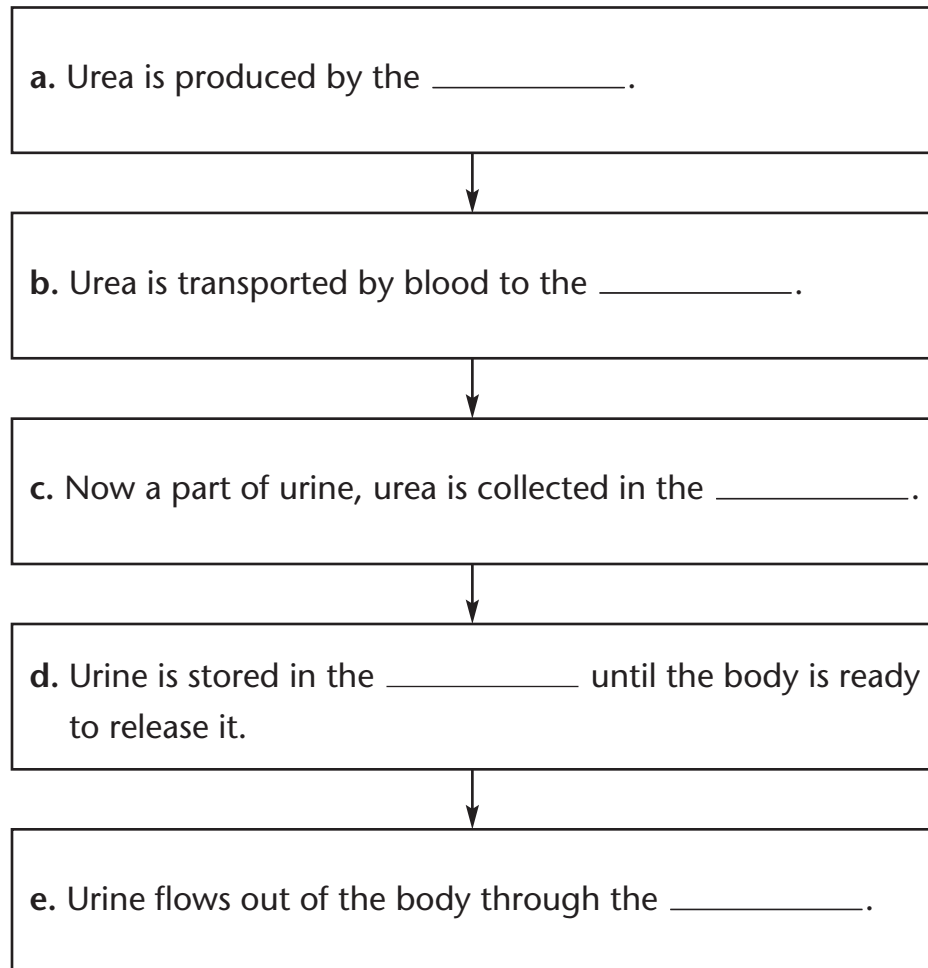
**a.** Urea is produced by the __________.

**b.** Urea is transported by blood to the __________.

**c.** Now a part of urine, urea is collected in the __________.

**d.** Urine is stored in the __________ until the body is ready to release it.

**e.** Urine flows out of the body through the __________.